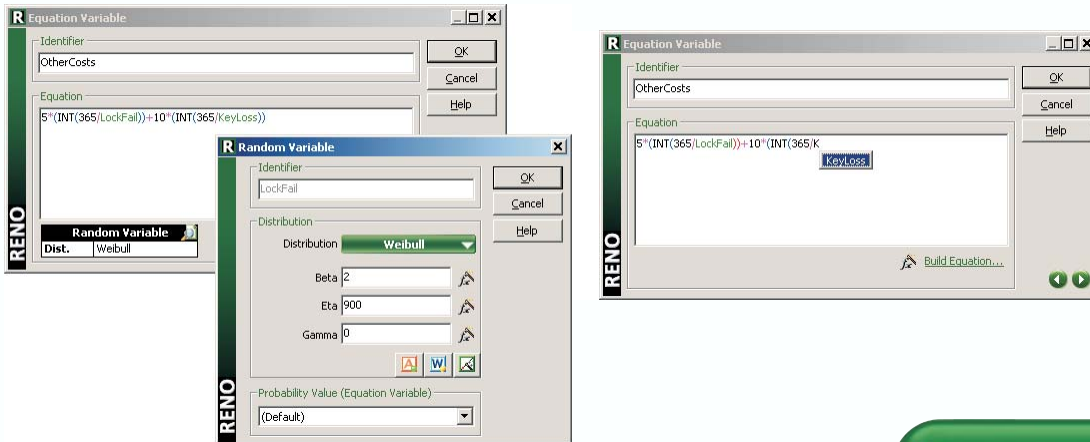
R Equation Variable

Identifier

OtherCosts

OK

Cancel

Help

Equation

5*(INT(365/LockFail))+10*(INT(365/KeyLoss))

Random Variable

| Dist. | Weibull |
|---|---|

RENO

R Random Variable

Identifier

LockFail

OK

Cancel

Help

Distribution

Distribution Weibull

Beta 2

Eta 900

Gamma 0

Probability Value (Equation Variable)

(Default)

RENO

R Equation Variable

Identifier

OtherCosts

OK

Cancel

Help

Equation

5*(INT(365/LockFail))+10*(INT(365/K

KeyLoss

Build Equation...

RENO